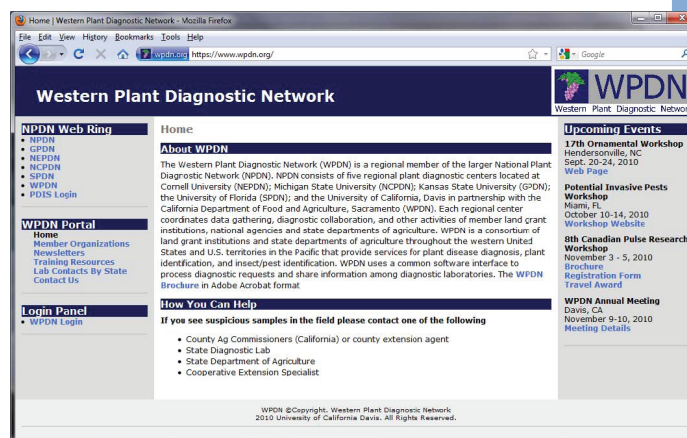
Home | Western Plant Diagnostic Network - Mozilla Firefox

File Edit View History Bookmarks Tools Help

wpdn.org https://www.wpdn.org/

Google

Western Plant Diagnostic Network

WPDN
Western Plant Diagnostic Networ

NPDN Web Ring
- NPDN
- GPDN
- NEPDN
- NCPDN
- SPDN
- WPDN
- PDIS Login

WPDN Portal
Home
Member Organizations
Newsletters
Training Resources
Lab Contacts By State
Contact Us

Login Panel
- WPDN Login

Home

About WPDN

The Western Plant Diagnostic Network (WPDN) is a regional member of the larger National Plant Diagnostic Network (NPDN). NPDN consists of five regional plant diagnostic centers located at Cornell University (NEPDN); Michigan State University (NCPDN); Kansas State University (GPDN); the University of Florida (SPDN); and the University of California, Davis in partnership with the California Department of Food and Agriculture, Sacramento (WPDN). Each regional center coordinates data gathering, diagnostic collaboration, and other activities of member land grant institutions, national agencies and state departments of agriculture. WPDN is a consortium of land grant institutions and state departments of agriculture throughout the western United States and U.S. territories in the Pacific that provide services for plant disease diagnosis, plant identification, and insect/pest identification. WPDN uses a common software interface to process diagnostic requests and share information among diagnostic laboratories. The WPDN Brochure in Adobe Acrobat format

How You Can Help

If you see suspicious samples in the field please contact one of the following

- County Ag Commissioners (California) or county extension agent
- State Diagnostic Lab
- State Department of Agriculture
- Cooperative Extension Specialist

Upcoming Events

17th Ornamental Workshop
Hendersonville, NC
Sept. 20-24, 2010
Web Page

Potential Invasive Pests Workshop
Miami, FL
October 10-14, 2010
Workshop Website

8th Canadian Pulse Research Workshop
November 3 - 5, 2010
Brochure
Registration Form
Travel Award

WPDN Annual Meeting
Davis, CA
November 9-10, 2010
Meeting Details

WPDN ©Copyright. Western Plant Diagnostic Network
2010 University of California Davis. All Rights Reserved.